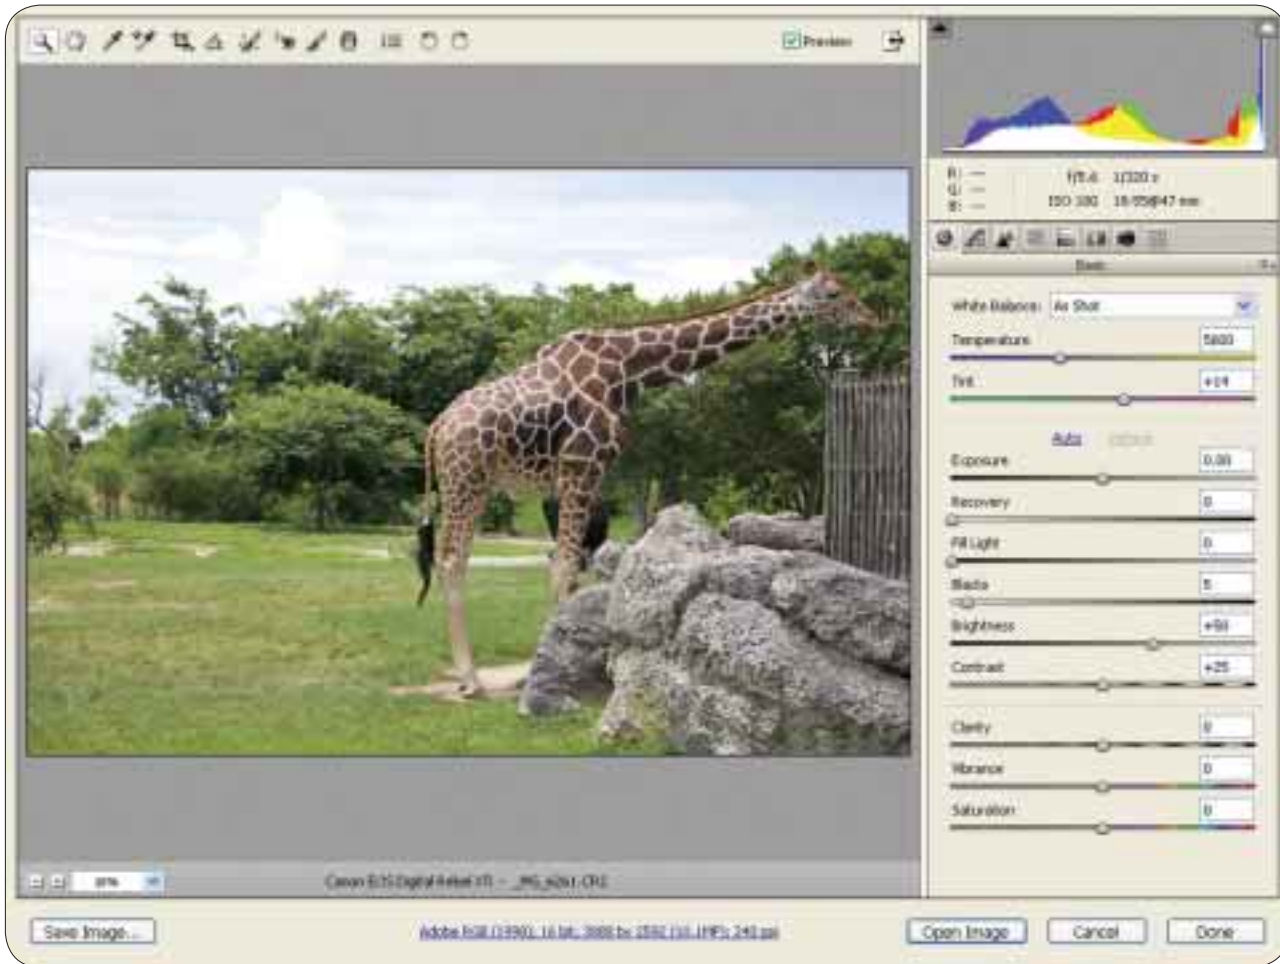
Preview

R: ---
G: ---
B: ---
f/8.0 1/320 s
ISO 100 18-55@47 mm

Basic

White Balance: As Shot
Temperature 5800
Tint +14
Auto Default
Exposure 0.00
Recovery 0
Fill Light 0
Blacks 5
Brightness +50
Contrast +25
Clarity 0
Vibrance 0
Saturation 0

20%
Canon EOS Digital Rebel XTi - _MG_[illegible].CR2

Save Image...
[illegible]
Open Image
Cancel
Done